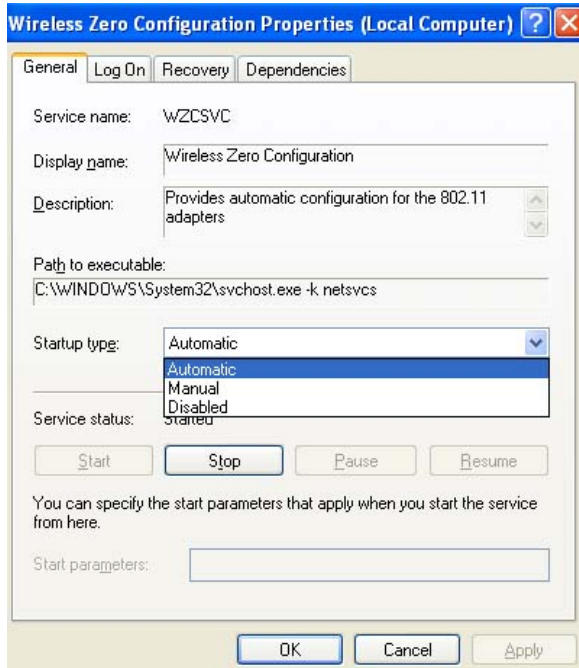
Wireless Zero Configuration Properties (Local Computer) ? X

General | Log On | Recovery | Dependencies

Service name: WZCSVC

Display name: Wireless Zero Configuration

Description: Provides automatic configuration for the 802.11 adapters

Path to executable:
C:\WINDOWS\System32\svchost.exe -k netsvcs

Startup type: Automatic

Automatic
Manual
Disabled

Service status: Started

Start | Stop | Pause | Resume

You can specify the start parameters that apply when you start the service from here.

Start parameters:

OK | Cancel | Apply